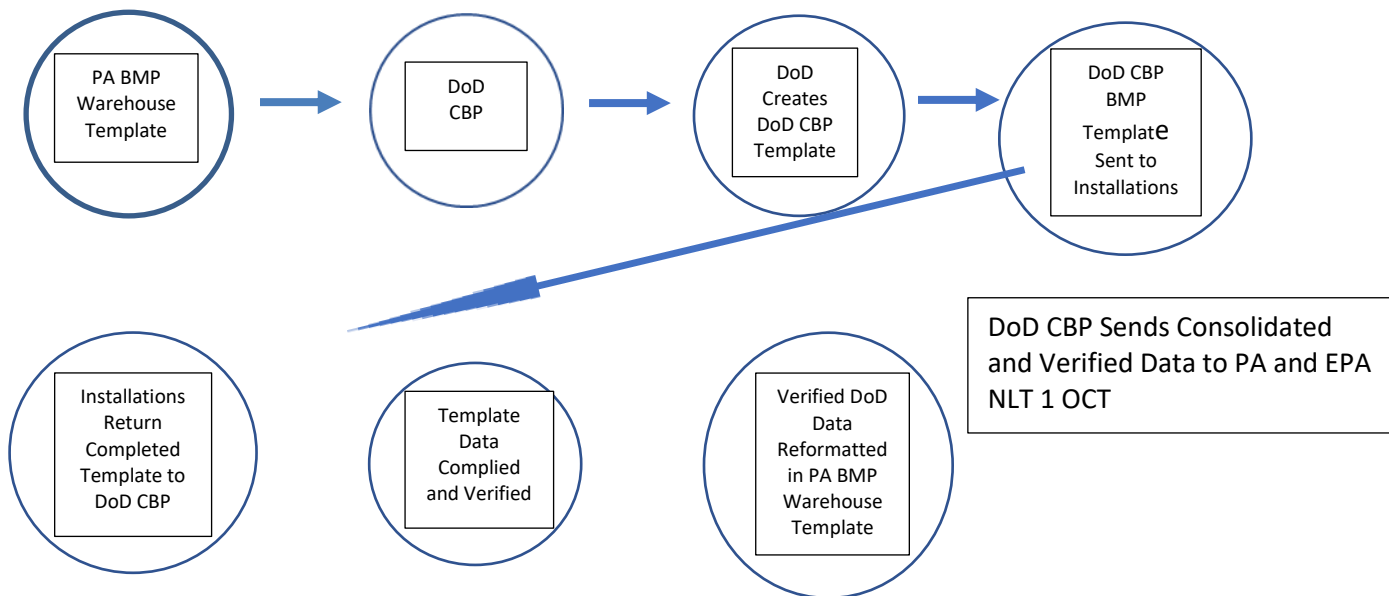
PA BMP Warehouse Template

DoD CBP

DoD Creates DoD CBP Template

DoD CBP BMP Template Sent to Installations

Installations Return Completed Template to DoD CBP

Template Data Complied and Verified

Verified DoD Data Reformatted in PA BMP Warehouse Template

DoD CBP Sends Consolidated and Verified Data to PA and EPA NLT 1 OCT